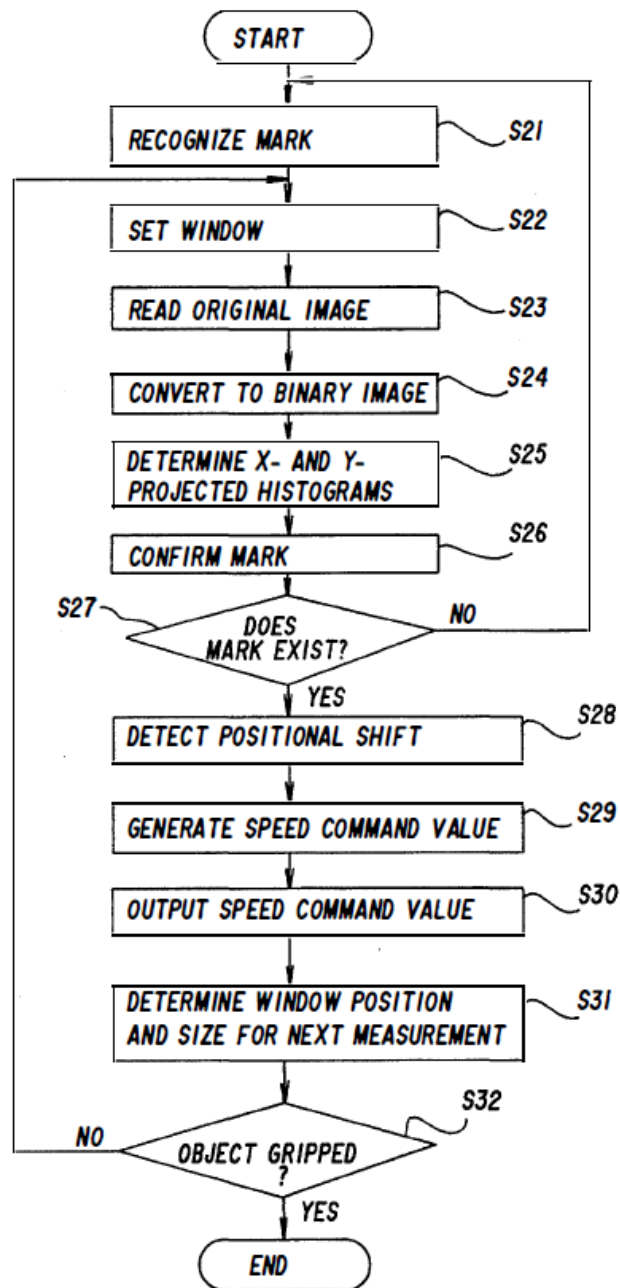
START

RECOGNIZE MARK

S21

SET WINDOW

S22

READ ORIGINAL IMAGE

S23

CONVERT TO BINARY IMAGE

S24

DETERMINE X- AND Y-PROJECTED HISTOGRAMS

S25

CONFIRM MARK

S26

S27

DOES MARK EXIST?

NO

YES

DETECT POSITIONAL SHIFT

S28

GENERATE SPEED COMMAND VALUE

S29

OUTPUT SPEED COMMAND VALUE

S30

DETERMINE WINDOW POSITION AND SIZE FOR NEXT MEASUREMENT

S31

S32

NO

OBJECT GRIPPED ?

YES

END